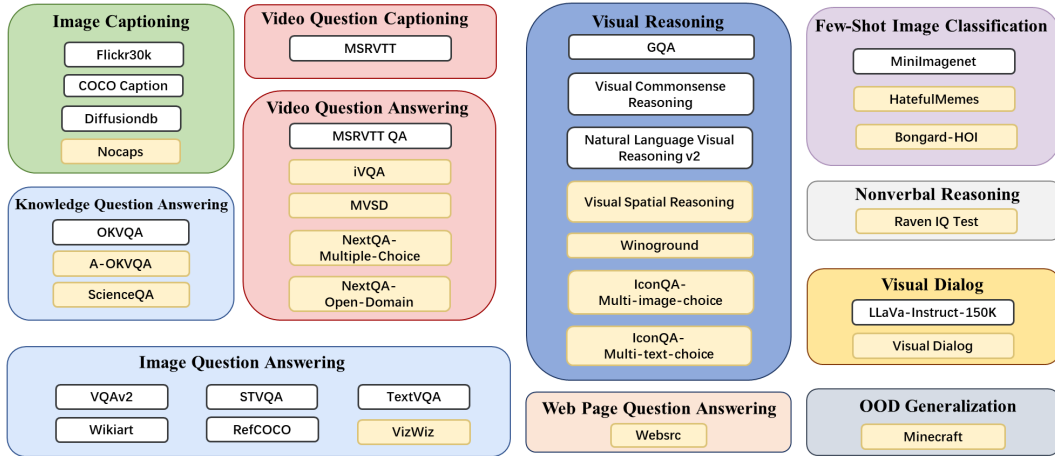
Image Captioning
Flickr30k
COCO Caption
Diffusiondb
Nocaps

Knowledge Question Answering
OKVQA
A-OKVQA
ScienceQA

Video Question Captioning
MSRVTT

Video Question Answering
MSRVTT QA
iVQA
MVSD
NextQA-Multiple-Choice
NextQA-Open-Domain

Visual Reasoning
GQA
Visual Commonsense Reasoning
Natural Language Visual Reasoning v2
Visual Spatial Reasoning
Winoground
IconQA-Multi-image-choice
IconQA-Multi-text-choice

Few-Shot Image Classification
MiniImagenet
HatefulMemes
Bongard-HOI

Nonverbal Reasoning
Raven IQ Test

Visual Dialog
LLaVa-Instruct-150K
Visual Dialog

Image Question Answering
VQAv2
STVQA
TextVQA
Wikiart
RefCOCO
VizWiz

Web Page Question Answering
Websrc

OOD Generalization
Minecraft